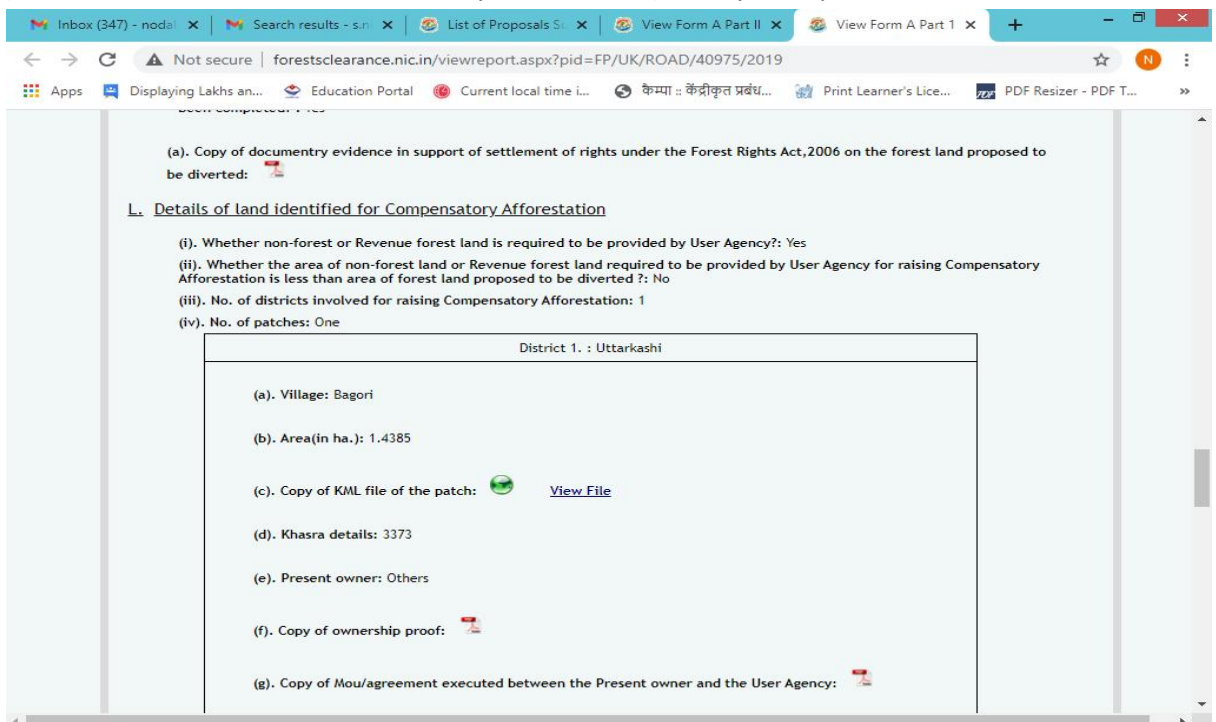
Inbox (347) - nodal ×
Search results - s.n ×
List of Proposals S ×
View Form A Part II ×
View Form A Part 1 ×
+

Not secure | forestsclearance.nic.in/viewreport.aspx?pid=FP/UK/ROAD/40975/2019

Apps
Displaying Lakhs an...
Education Portal
Current local time i...
कैम्पा :: केंद्रीकृत प्रबंध...
Print Learner's Lice...
PDF Resizer - PDF T...
»

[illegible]

(a). Copy of documentry evidence in support of settlement of rights under the Forest Rights Act,2006 on the forest land proposed to be diverted:

L. Details of land identified for Compensatory Afforestation

(i). Whether non-forest or Revenue forest land is required to be provided by User Agency?: Yes

(ii). Whether the area of non-forest land or Revenue forest land required to be provided by User Agency for raising Compensatory Afforestation is less than area of forest land proposed to be diverted ?: No

(iii). No. of districts involved for raising Compensatory Afforestation: 1

(iv). No. of patches: One

District 1. : Uttarkashi

(a). Village: Bagori

(b). Area(in ha.): 1.4385

(c). Copy of KML file of the patch: View File

(d). Khasra details: 3373

(e). Present owner: Others

(f). Copy of ownership proof:

(g). Copy of Mou/agreement executed between the Present owner and the User Agency: